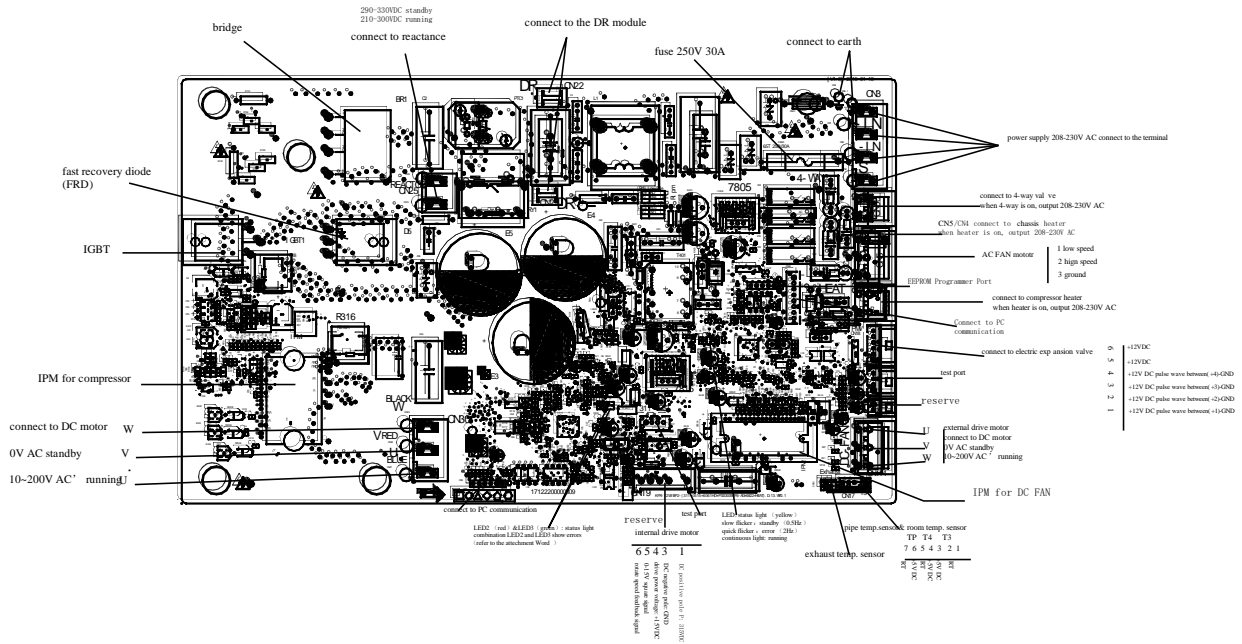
290~330VDC standby
210~300VDC running

connect to the DR module

bridge

connect to reactance

fuse 250V 30A

connect to earth

power supply 208-230V AC connect to the terminal

fast recovery diode (FRD)

connect to 4-way val ve
when 4-way is on, output 208-230V AC

CN5/CN4 connect to chassis heater
when heater is on, output 208-230V AC

IGBT

AC FAN motor

1 low speed
2 high speed
3 ground

EEPROM Programmer Port

connect to compressor heater
when heater is on, output 208-230V AC

Connect to PC communication

connect to electric exp ansion valve

6 +12VDC
5 +12VDC
4 +12V DC pulse wave between(+4)-GND
3 +12V DC pulse wave between(+3)-GND
2 +12V DC pulse wave between(+2)-GND
1 +12V DC pulse wave between(+1)-GND

IPM for compressor

test port

reserve

connect to DC motor W

0V AC standby V

10~200V AC' running U

external drive motor
connect to DC motor
U
V 0V AC standby
W 10~200V AC' running

IPM for DC FAN

connect to PC communication

LED2 (red) &LED3 (green): status light combination LED2 and LED3 show errors (refer to the attachment Word)

reserve

test port

internal drive motor

6 5 4 3 1

LED status light (yellow)
slow flicker: standby (0.5Hz)
quick flicker: error (2Hz)
continuous light: running

pipe temp.sensor& room temp. sensor

TP T4 T3
7 6 5 4 3 2 1

exhaust temp. sensor

7805

R316

BLACK

RED

DR

4-WAY

HEAT

CN22

CN8